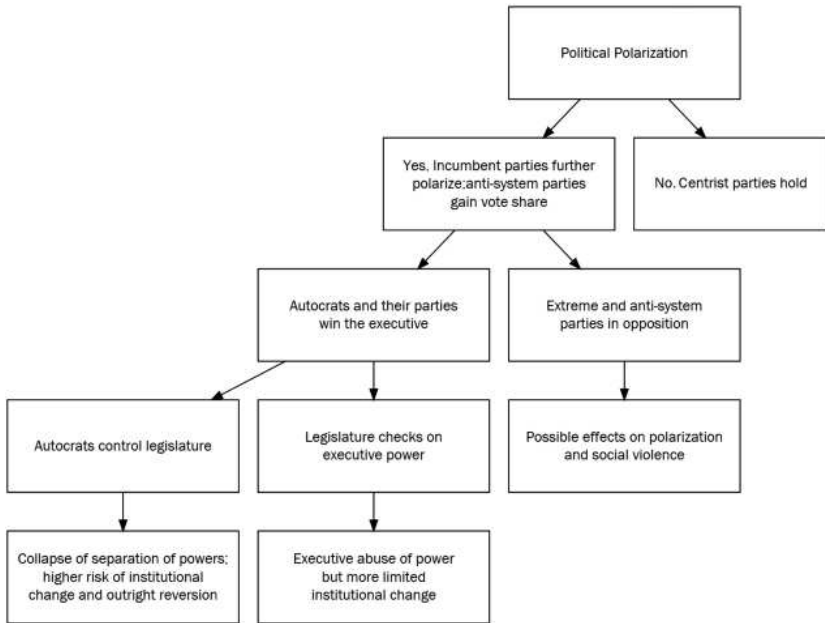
Political Polarization

Yes, Incumbent parties further polarize;anti-system parties gain vote share

No. Centrist parties hold

Autocrats and their parties win the executive

Extreme and anti-system parties in opposition

Autocrats control legislature

Legislature checks on executive power

Possible effects on polarization and social violence

Collapse of separation of powers; higher risk of institutional change and outright reversion

Executive abuse of power but more limited institutional change